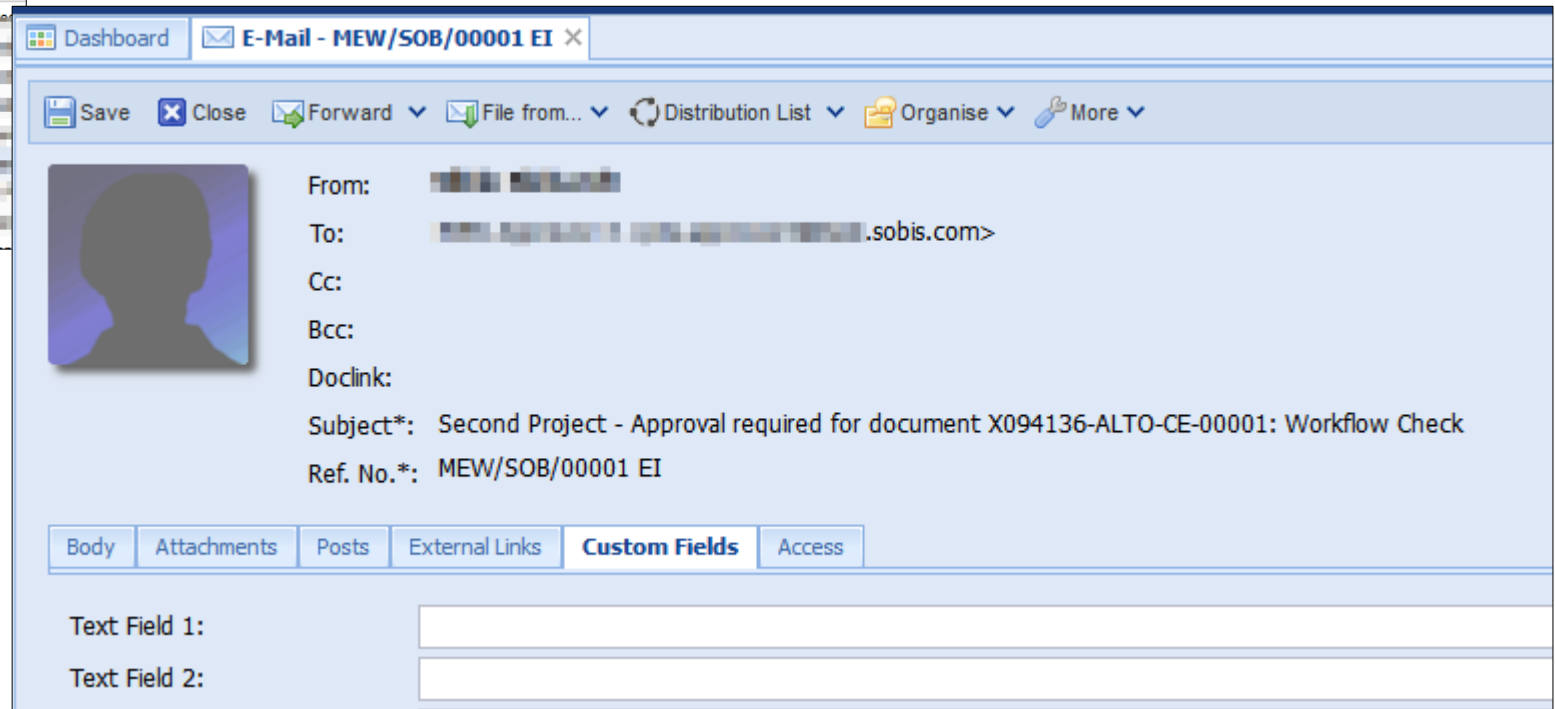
Dashboard
E-Mail - MEW/SOB/00001 EI ×

Save
Close
Forward
File from...
Distribution List
Organise
More

From: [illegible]
To: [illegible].sobis.com>
Cc:
Bcc:
Doclink:
Subject*: Second Project - Approval required for document X094136-ALTO-CE-00001: Workflow Check
Ref. No.*: MEW/SOB/00001 EI

Body
Attachments
Posts
External Links
Custom Fields
Access

Text Field 1:
Text Field 2: